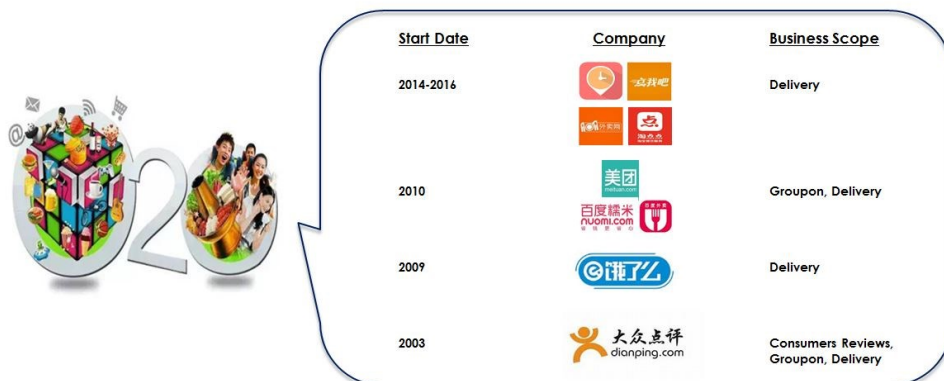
| Start Date | Company | Business Scope |
|---|---|---|
| 2014-2016 | 爱找吧 开来网 淘点点 | Delivery |
| 2010 | 美团 meituan.com 百度糯米 nuomi.com 百度外卖 | Groupon, Delivery |
| 2009 | 饿了么 | Delivery |
| 2003 | 大众点评 dianping.com | Consumers Reviews, Groupon, Delivery |

O2O